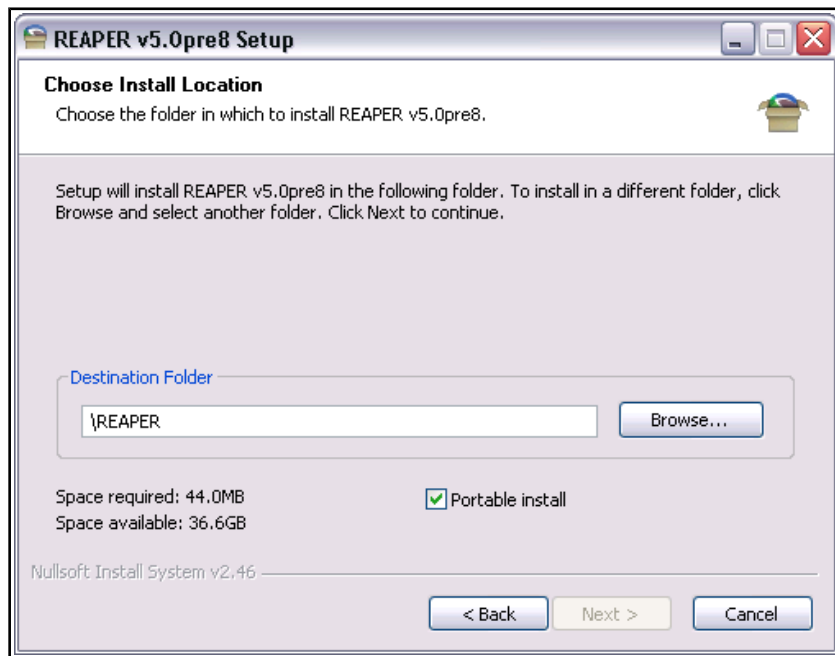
REAPER v5.0pre8 Setup

Choose Install Location

Choose the folder in which to install REAPER v5.0pre8.

Setup will install REAPER v5.0pre8 in the following folder. To install in a different folder, click Browse and select another folder. Click Next to continue.

Destination Folder

\REAPER

Browse...

Space required: 44.0MB
Space available: 36.6GB

Portable install

Nullsoft Install System v2.46

< Back

Next >

Cancel